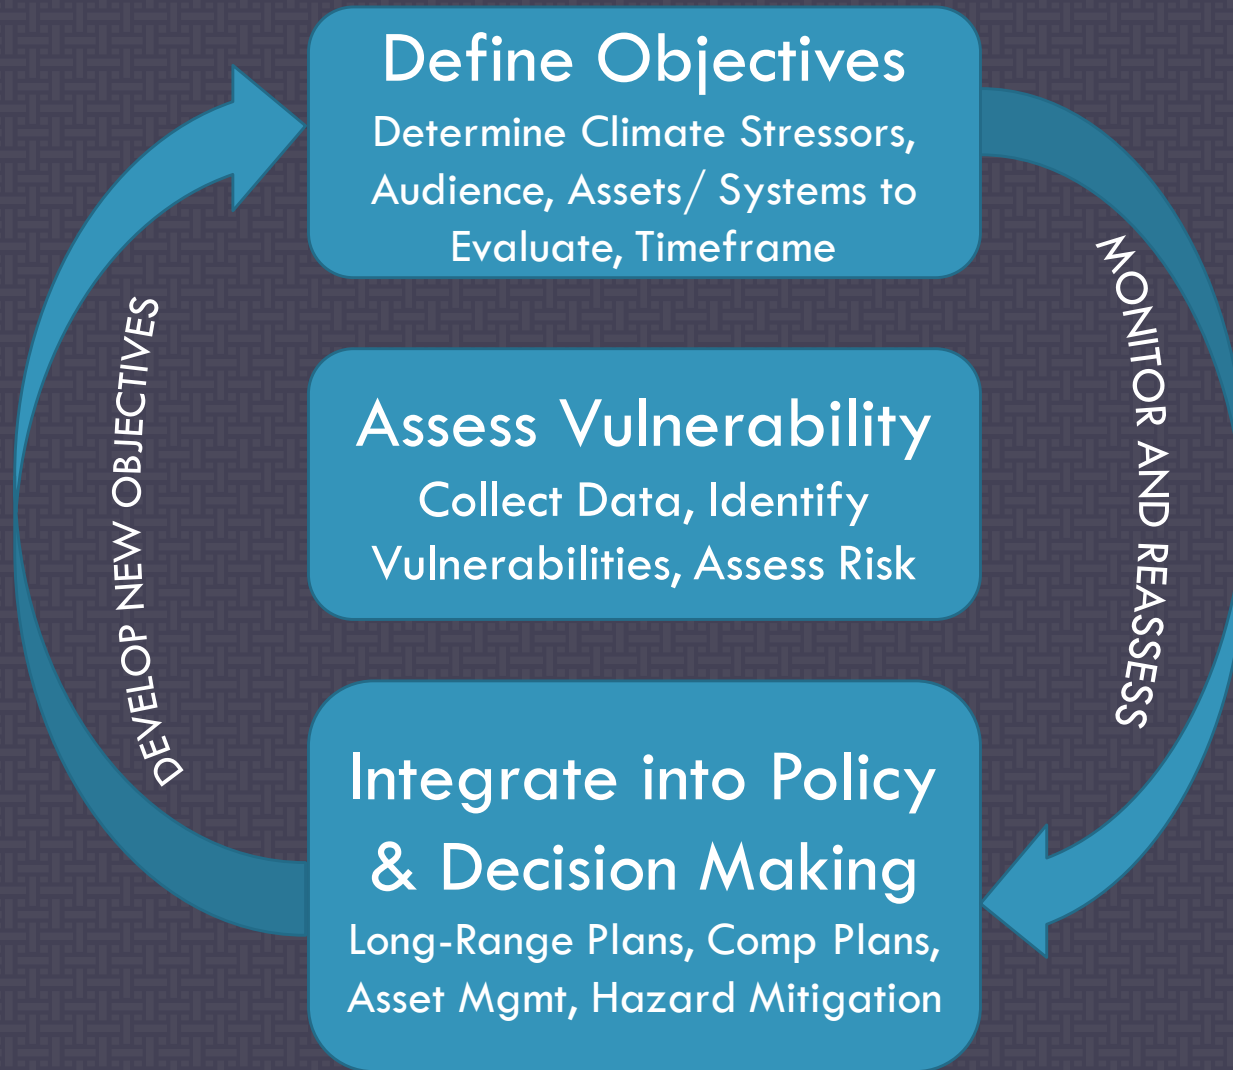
Define Objectives
Determine Climate Stressors, Audience, Assets/ Systems to Evaluate, Timeframe

MONITOR AND REASSESS

Assess Vulnerability
Collect Data, Identify Vulnerabilities, Assess Risk

DEVELOP NEW OBJECTIVES

Integrate into Policy & Decision Making
Long-Range Plans, Comp Plans, Asset Mgmt, Hazard Mitigation